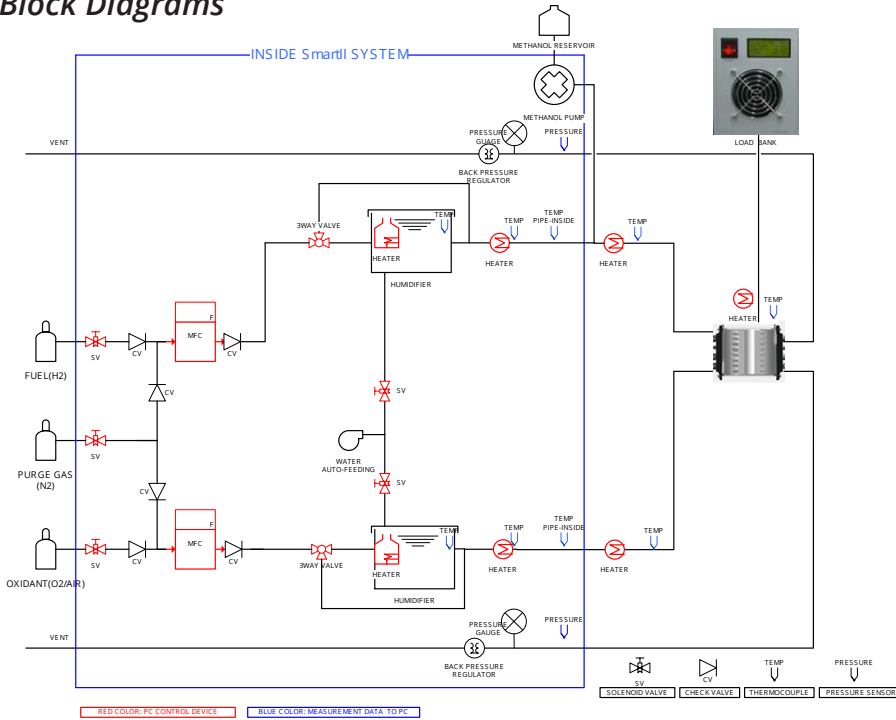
Block Diagrams

INSIDE SmartII SYSTEM

METHANOL RESERVOIR

METHANOL PUMP

LOAD BANK

VENT

PRESSURE GAUGE

PRESSURE

BACK PRESSURE REGULATOR

3WAY VALVE

TEMP

TEMP

TEMP PIPE-INSIDE

TEMP

HEATER

HEATER

HEATER

HUMIDIFIER

HEATER

TEMP

F

MFC

SV

CV

CV

FUEL(H2)

CV

SV

SV

WATER AUTO-FEEDING

PURGE GAS (N2)

CV

SV

F

MFC

TEMP

TEMP

TEMP PIPE-INSIDE

TEMP

SV

CV

CV

3WAY VALVE

HEATER

HEATER

HEATER

OXIDANT(O2/AIR)

HUMIDIFIER

VENT

PRESSURE GAUGE

PRESSURE

BACK PRESSURE REGULATOR

SV

CV

TEMP

PRESSURE

SOLENOID VALVE

CHECK VALVE

THERMOCOUPLE

PRESSURE SENSOR

RED COLOR: PC CONTROL DEVICE

BLUE COLOR: MEASUREMENT DATA TO PC